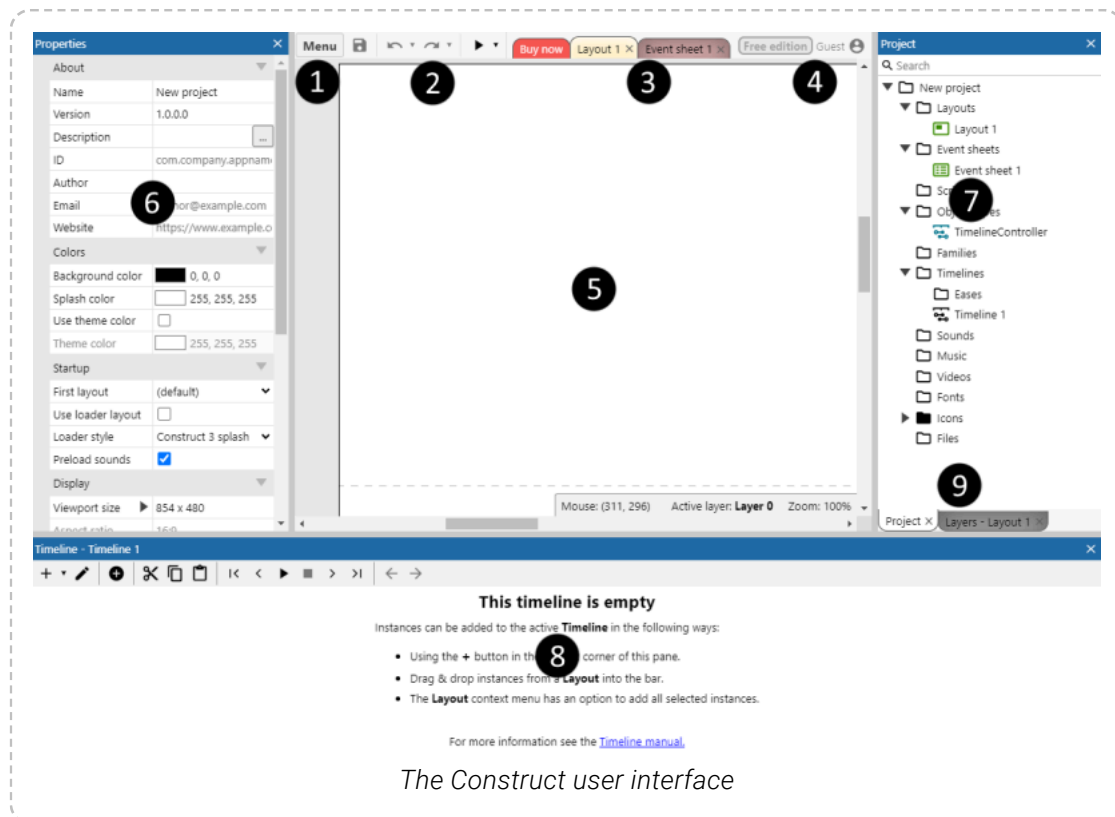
Properties ×

About

| Name | New project |
|---|---|
| Version | 1.0.0.0 |
| Description | ... |
| ID | com.company.appnam |
| Author | |
| Email | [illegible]hor@example.com |
| Website | https://www.example.c |

Colors

| Background color | 0, 0, 0 |
|---|---|
| Splash color | 255, 255, 255 |
| Use theme color | |
| Theme color | 255, 255, 255 |

Startup

| First layout | (default) |
|---|---|
| Use loader layout | |
| Loader style | Construct 3 splash |
| Preload sounds | |

Display

| Viewport size | 854 x 480 |
|---|---|
| Aspect ratio | 16:9 |

6

Menu

1

2

Buy now Layout 1 × Event sheet 1 ×

3

Free edition Guest

4

5

Mouse: (311, 296) Active layer: Layer 0 Zoom: 100%

Project ×

Search

New project
Layouts
Layout 1
Event sheets
Event sheet 1
Scr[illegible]
Obj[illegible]es
TimelineController
Families
Timelines
Eases
Timeline 1
Sounds
Music
Videos
Fonts
Icons
Files

7

9

Project × Layers - Layout 1 ×

Timeline - Timeline 1 ×

This timeline is empty

Instances can be added to the active **Timeline** in the following ways:

- Using the **+** button in the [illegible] corner of this pane.
- Drag & drop instances from a **Layout** into the bar.
- The **Layout** context menu has an option to add all selected instances.

8

For more information see the Timeline manual.

The Construct user interface